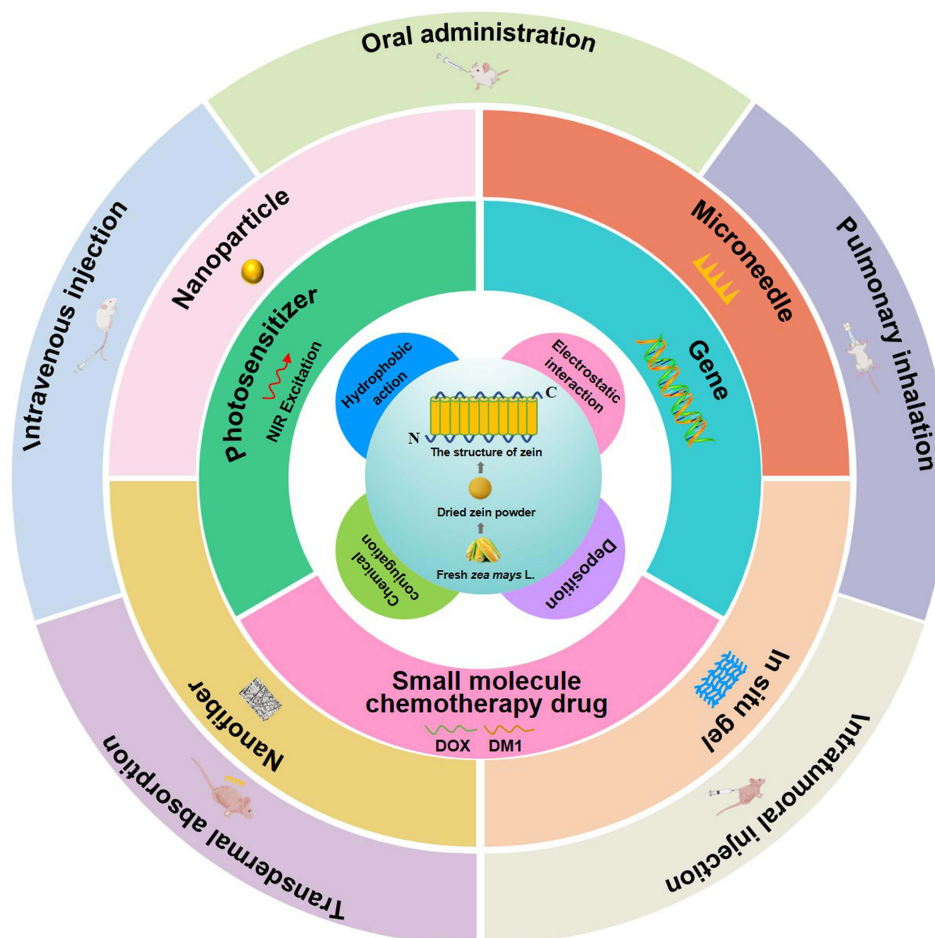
Oral administration

Pulmonary inhalation

Intratumoral injection

Transdermal absorption

Intravenous injection

Nanoparticle

Microneedle

In situ gel

Nanofiber

Photosensitizer

NIR Excitation

Gene

Small molecule chemotherapy drug

DOX

DM1

Hydrophobic action

Electrostatic interaction

Deposition

Chemical conjugation

C

N

The structure of zein

Dried zein powder

Fresh *zea mays* L.